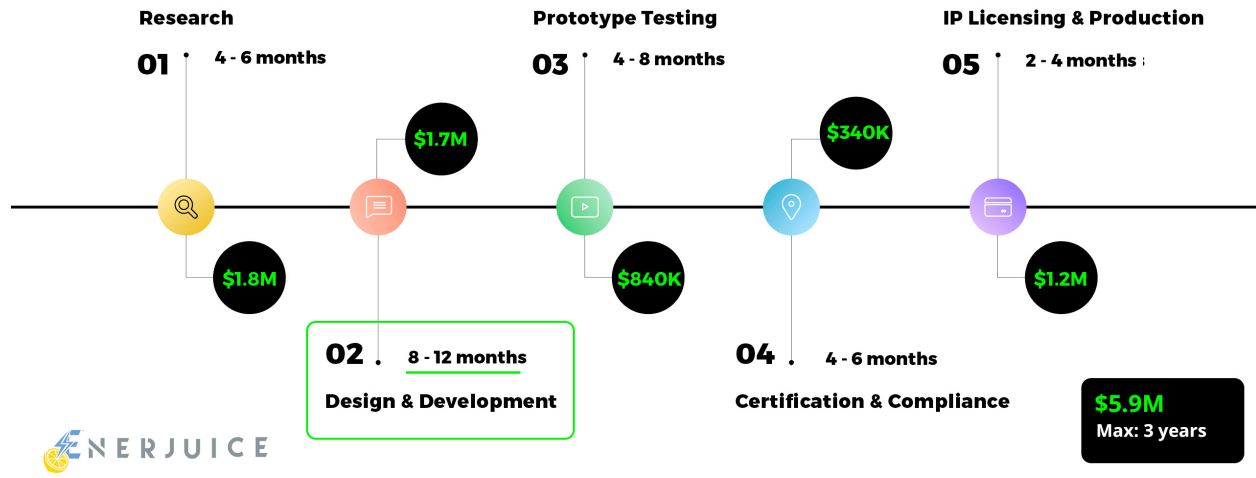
Research

01 4 - 6 months

$1.8M

$1.7M

02 8 - 12 months

Design & Development

Prototype Testing

03 4 - 8 months

$840K

$340K

04 4 - 6 months

Certification & Compliance

IP Licensing & Production

05 2 - 4 months

$1.2M

$5.9M
Max: 3 years

ENERJUICE